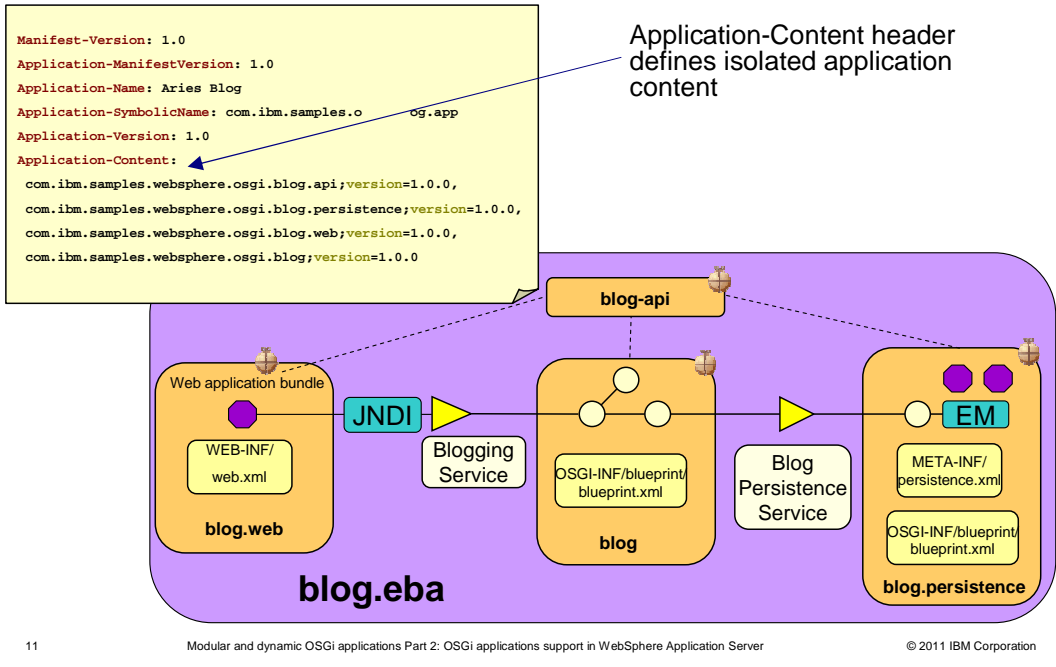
Manifest-Version: 1.0
Application-ManifestVersion: 1.0
Application-Name: Aries Blog
Application-SymbolicName: com.ibm.samples.o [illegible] og.app
Application-Version: 1.0
Application-Content:
com.ibm.samples.websphere.osgi.blog.api;version=1.0.0,
com.ibm.samples.websphere.osgi.blog.persistence;version=1.0.0,
com.ibm.samples.websphere.osgi.blog.web;version=1.0.0,
com.ibm.samples.websphere.osgi.blog;version=1.0.0

Application-Content header defines isolated application content

blog-api

Web application bundle

JNDI

Blogging Service

EM

WEB-INF/ web.xml

OSGI-INF/blueprint/ blueprint.xml

Blog Persistence Service

META-INF/ persistence.xml

OSGI-INF/blueprint/ blueprint.xml

blog.web

blog

blog.persistence

blog.eba

11

Modular and dynamic OSGi applications Part 2: OSGi applications support in WebSphere Application Server

© 2011 IBM Corporation